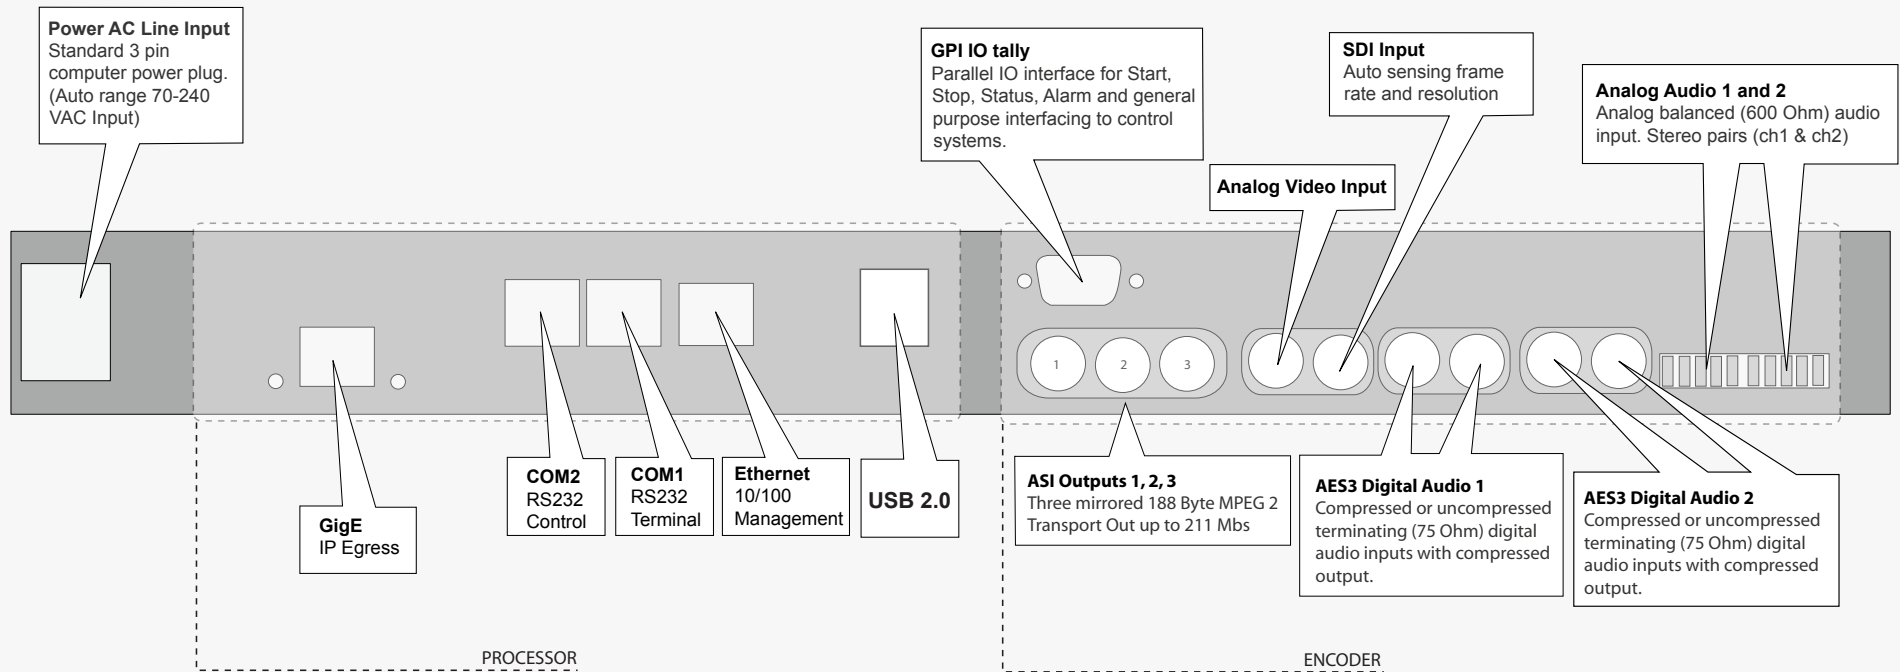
**Power AC Line Input**
Standard 3 pin computer power plug. (Auto range 70-240 VAC Input)

**GPI IO tally**
Parallel IO interface for Start, Stop, Status, Alarm and general purpose interfacing to control systems.

**SDI Input**
Auto sensing frame rate and resolution

**Analog Audio 1 and 2**
Analog balanced (600 Ohm) audio input. Stereo pairs (ch1 & ch2)

**Analog Video Input**

1

2

3

**GigE**
IP Egress

**COM2**
RS232
Control

**COM1**
RS232
Terminal

**Ethernet**
10/100
Management

**USB 2.0**

**ASI Outputs 1, 2, 3**
Three mirrored 188 Byte MPEG 2 Transport Out up to 211 Mbs

**AES3 Digital Audio 1**
Compressed or uncompressed terminating (75 Ohm) digital audio inputs with compressed output.

**AES3 Digital Audio 2**
Compressed or uncompressed terminating (75 Ohm) digital audio inputs with compressed output.

PROCESSOR

ENCODER